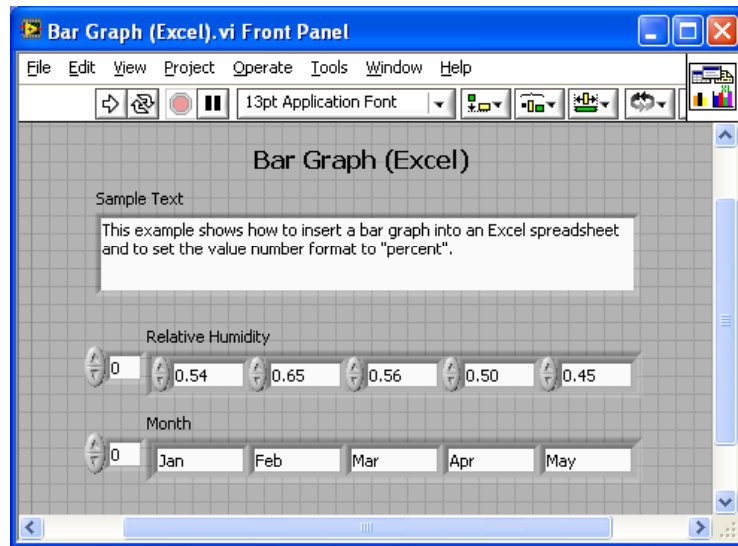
Bar Graph (Excel).vi Front Panel

File Edit View Project Operate Tools Window Help

13pt Application Font

Bar Graph (Excel)

Sample Text

This example shows how to insert a bar graph into an Excel spreadsheet and to set the value number format to "percent".

Relative Humidity

0 | 0.54 | 0.65 | 0.56 | 0.50 | 0.45

Month

0 | Jan | Feb | Mar | Apr | May